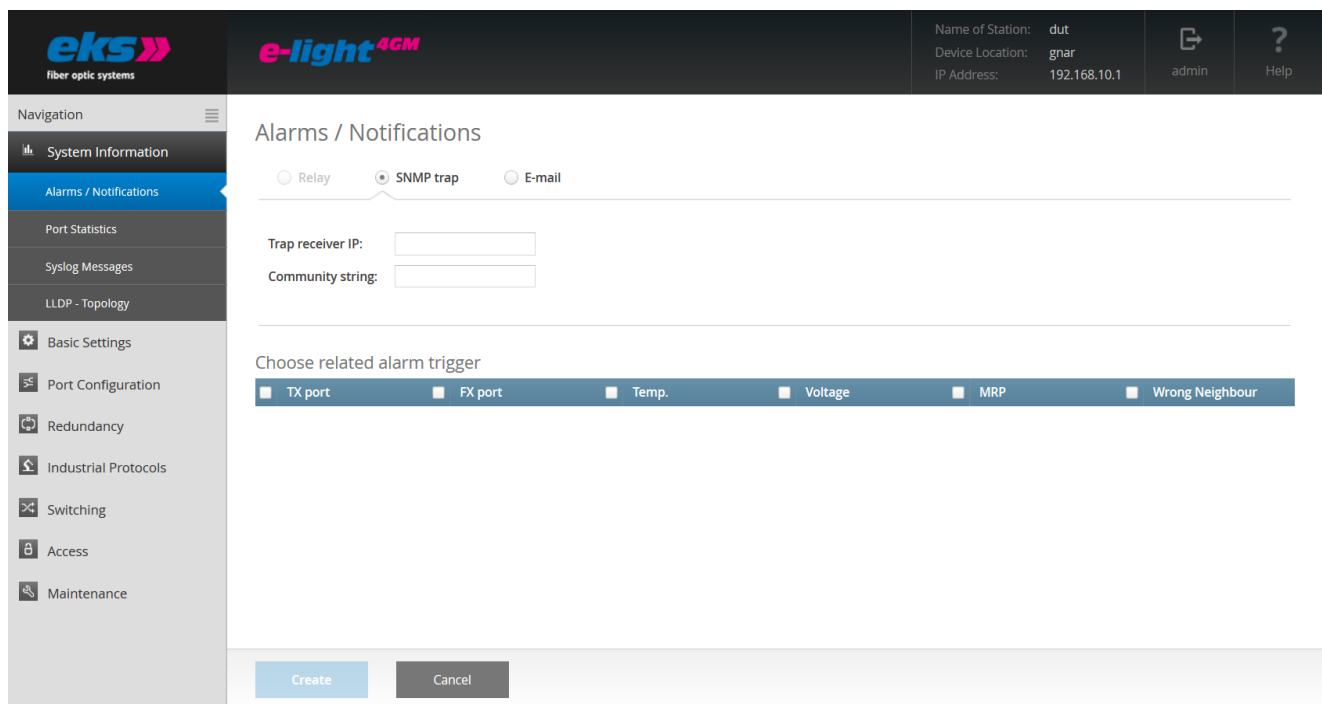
eks
fiber optic systems

e-light 4GM

Name of Station: dut
Device Location: gnar
IP Address: 192.168.10.1

admin

Help

Navigation

System Information

Alarms / Notifications

Port Statistics

Syslog Messages

LLDP - Topology

Basic Settings

Port Configuration

Redundancy

Industrial Protocols

Switching

Access

Maintenance

Alarms / Notifications

Relay SNMP trap E-mail

Trap receiver IP:

Community string:

Choose related alarm trigger

| TX port | FX port | Temp. | Voltage | MRP | Wrong Neighbour |
|---|---|---|---|---|---|

Create

Cancel